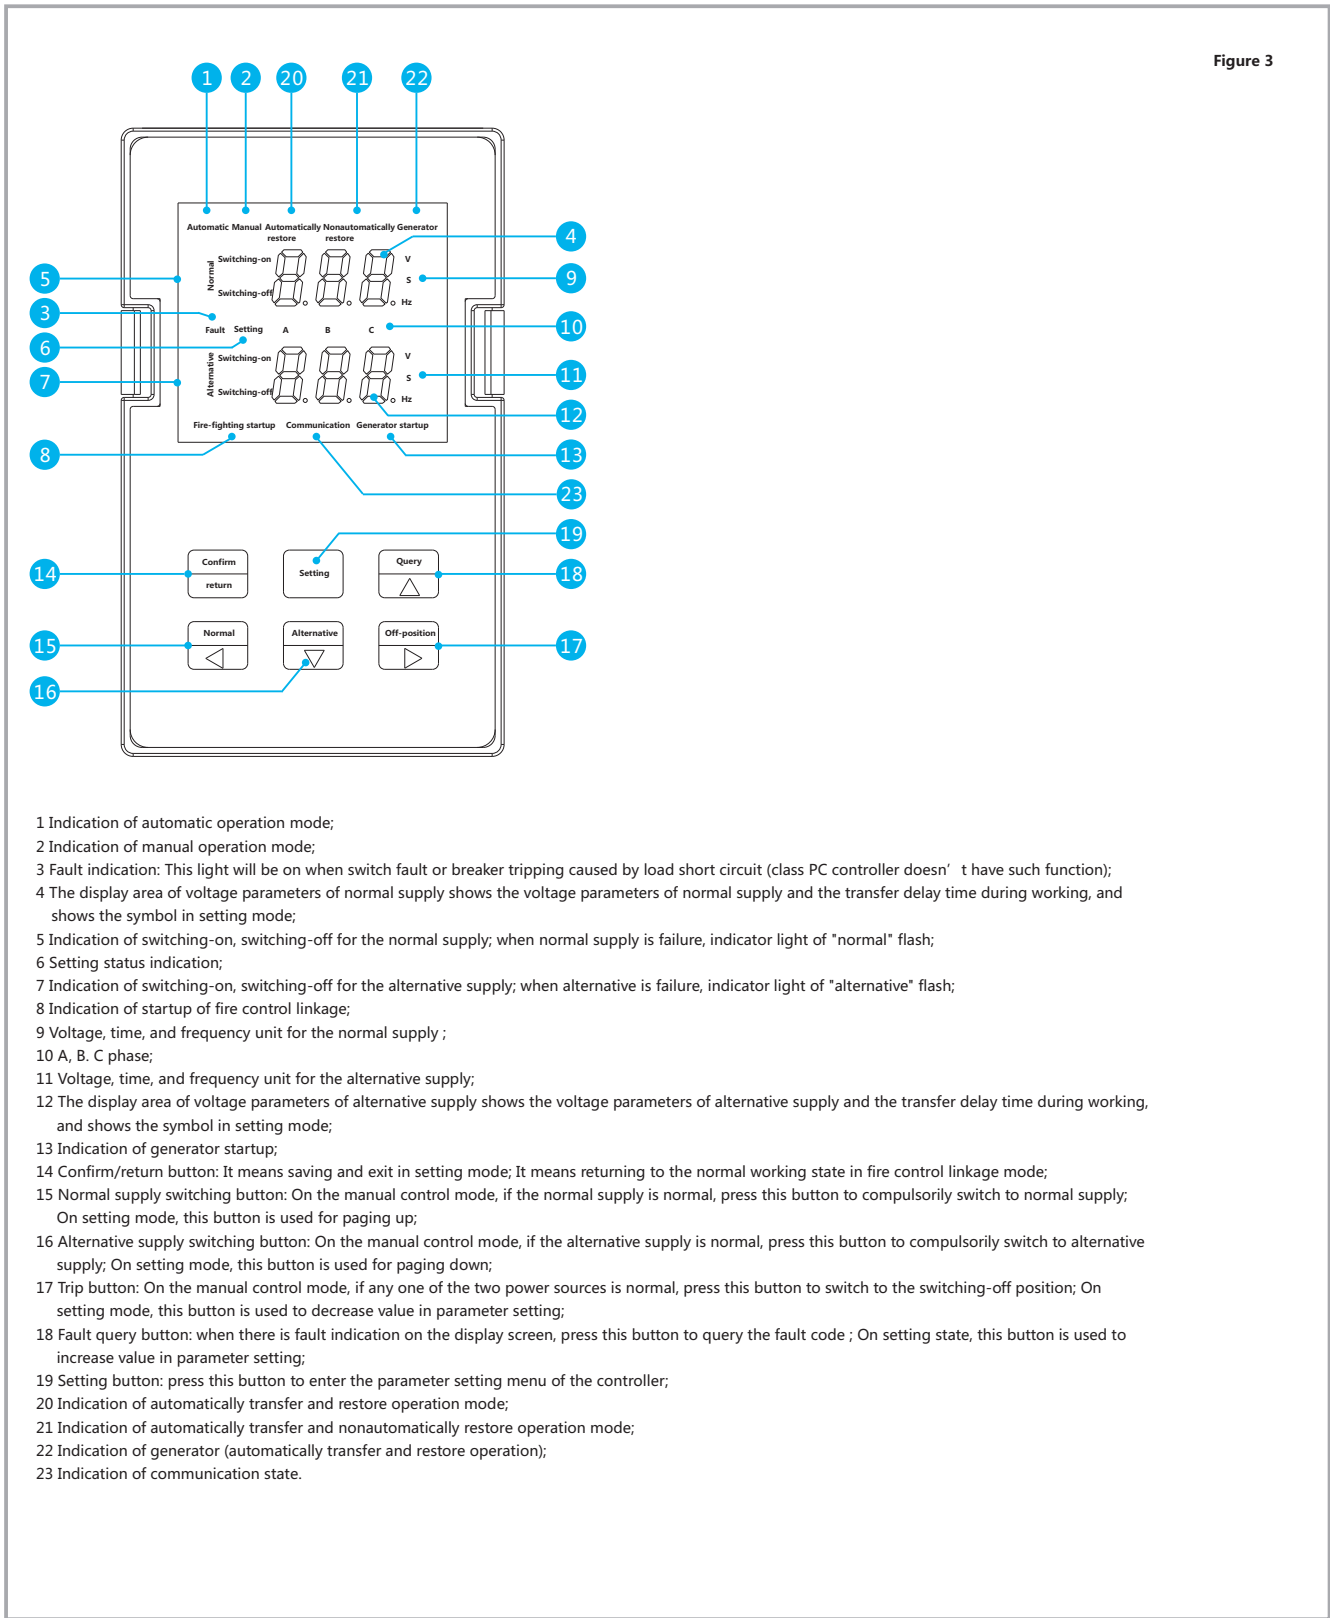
Figure 3

1 2 20 21 22

Automatic Manual Automatically restore Nonautomatically restore Generator

4

5 Normal Switching-on Switching-off V S Hz 9

3 Fault Setting A B C 10

6

7 Alternative Switching-on Switching-off V S Hz 11

12

8 Fire-fighting startup Communication Generator startup 13

23

19

14 Confirm return Setting Query 18

15 Normal Alternative Off-position 17

16

1 Indication of automatic operation mode;
2 Indication of manual operation mode;
3 Fault indication: This light will be on when switch fault or breaker tripping caused by load short circuit (class PC controller doesn’ t have such function);
4 The display area of voltage parameters of normal supply shows the voltage parameters of normal supply and the transfer delay time during working, and shows the symbol in setting mode;
5 Indication of switching-on, switching-off for the normal supply; when normal supply is failure, indicator light of "normal" flash;
6 Setting status indication;
7 Indication of switching-on, switching-off for the alternative supply; when alternative is failure, indicator light of "alternative" flash;
8 Indication of startup of fire control linkage;
9 Voltage, time, and frequency unit for the normal supply ;
10 A, B. C phase;
11 Voltage, time, and frequency unit for the alternative supply;
12 The display area of voltage parameters of alternative supply shows the voltage parameters of alternative supply and the transfer delay time during working, and shows the symbol in setting mode;
13 Indication of generator startup;
14 Confirm/return button: It means saving and exit in setting mode; It means returning to the normal working state in fire control linkage mode;
15 Normal supply switching button: On the manual control mode, if the normal supply is normal, press this button to compulsorily switch to normal supply; On setting mode, this button is used for paging up;
16 Alternative supply switching button: On the manual control mode, if the alternative supply is normal, press this button to compulsorily switch to alternative supply; On setting mode, this button is used for paging down;
17 Trip button: On the manual control mode, if any one of the two power sources is normal, press this button to switch to the switching-off position; On setting mode, this button is used to decrease value in parameter setting;
18 Fault query button: when there is fault indication on the display screen, press this button to query the fault code ; On setting state, this button is used to increase value in parameter setting;
19 Setting button: press this button to enter the parameter setting menu of the controller;
20 Indication of automatically transfer and restore operation mode;
21 Indication of automatically transfer and nonautomatically restore operation mode;
22 Indication of generator (automatically transfer and restore operation);
23 Indication of communication state.